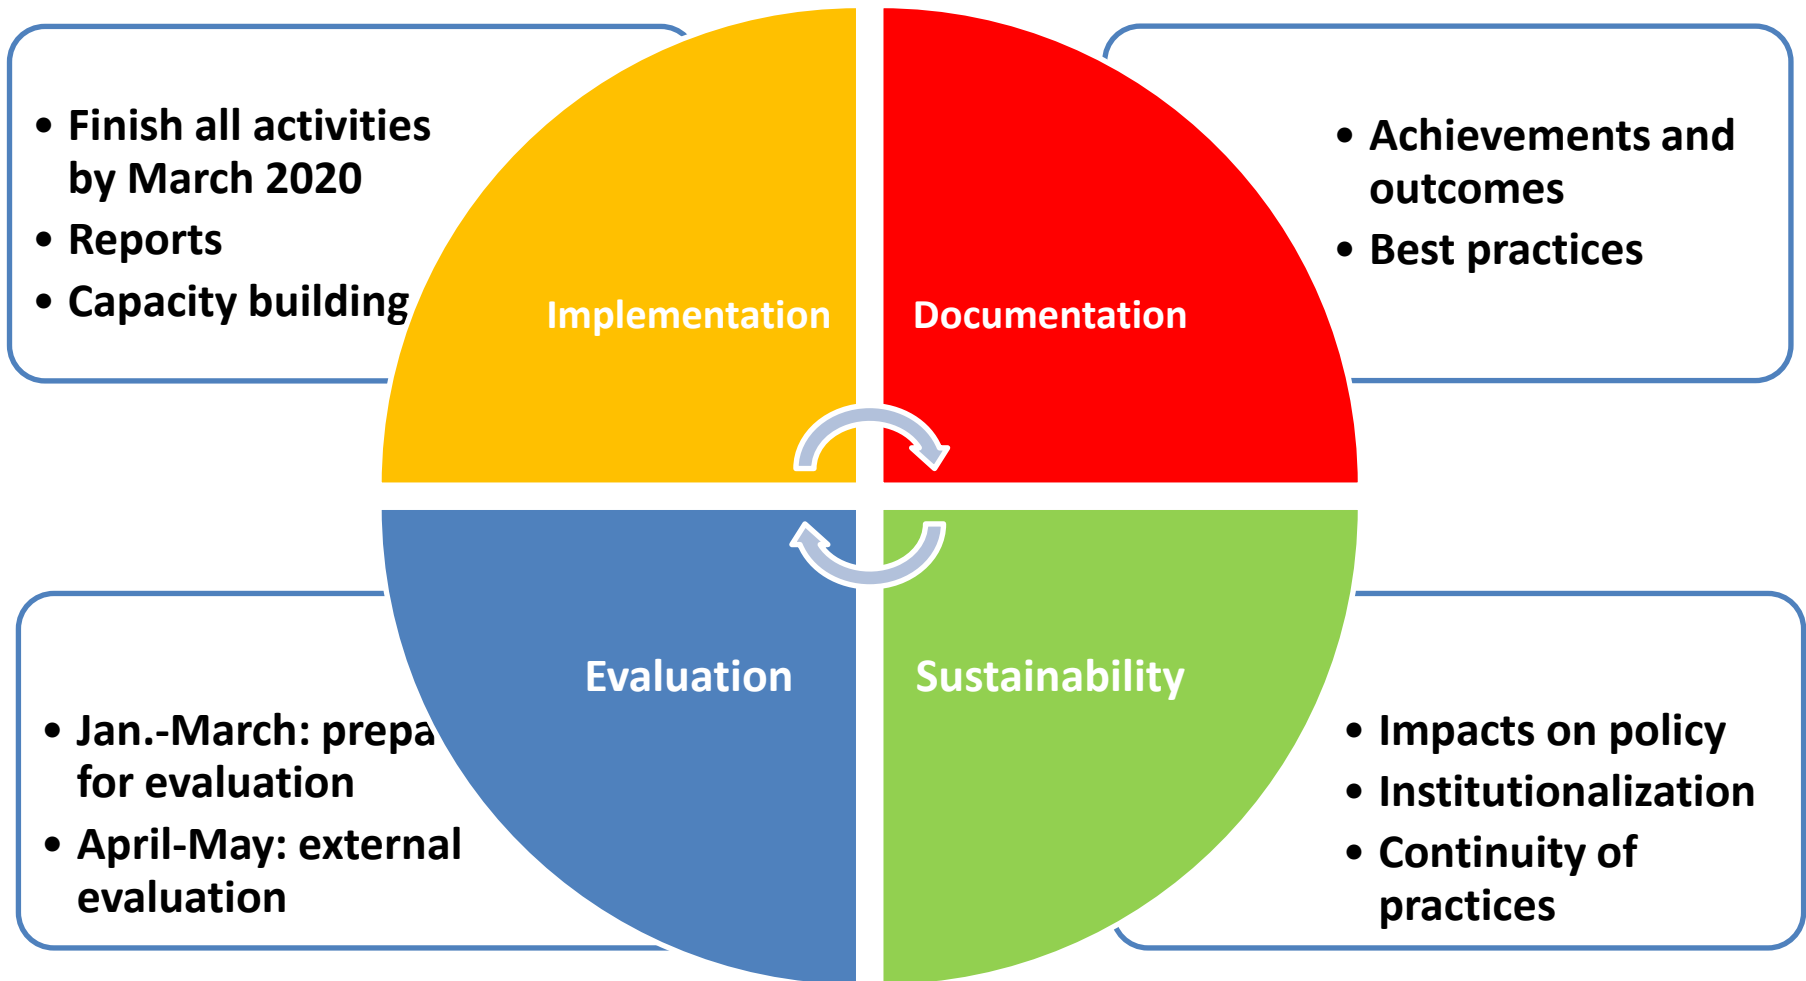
• Finish all activities by March 2020
• Reports
• Capacity building

Implementation

Documentation

• Achievements and outcomes
• Best practices

Evaluation

Sustainability

• Jan.-March: prepa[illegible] for evaluation
• April-May: external evaluation

• Impacts on policy
• Institutionalization
• Continuity of practices